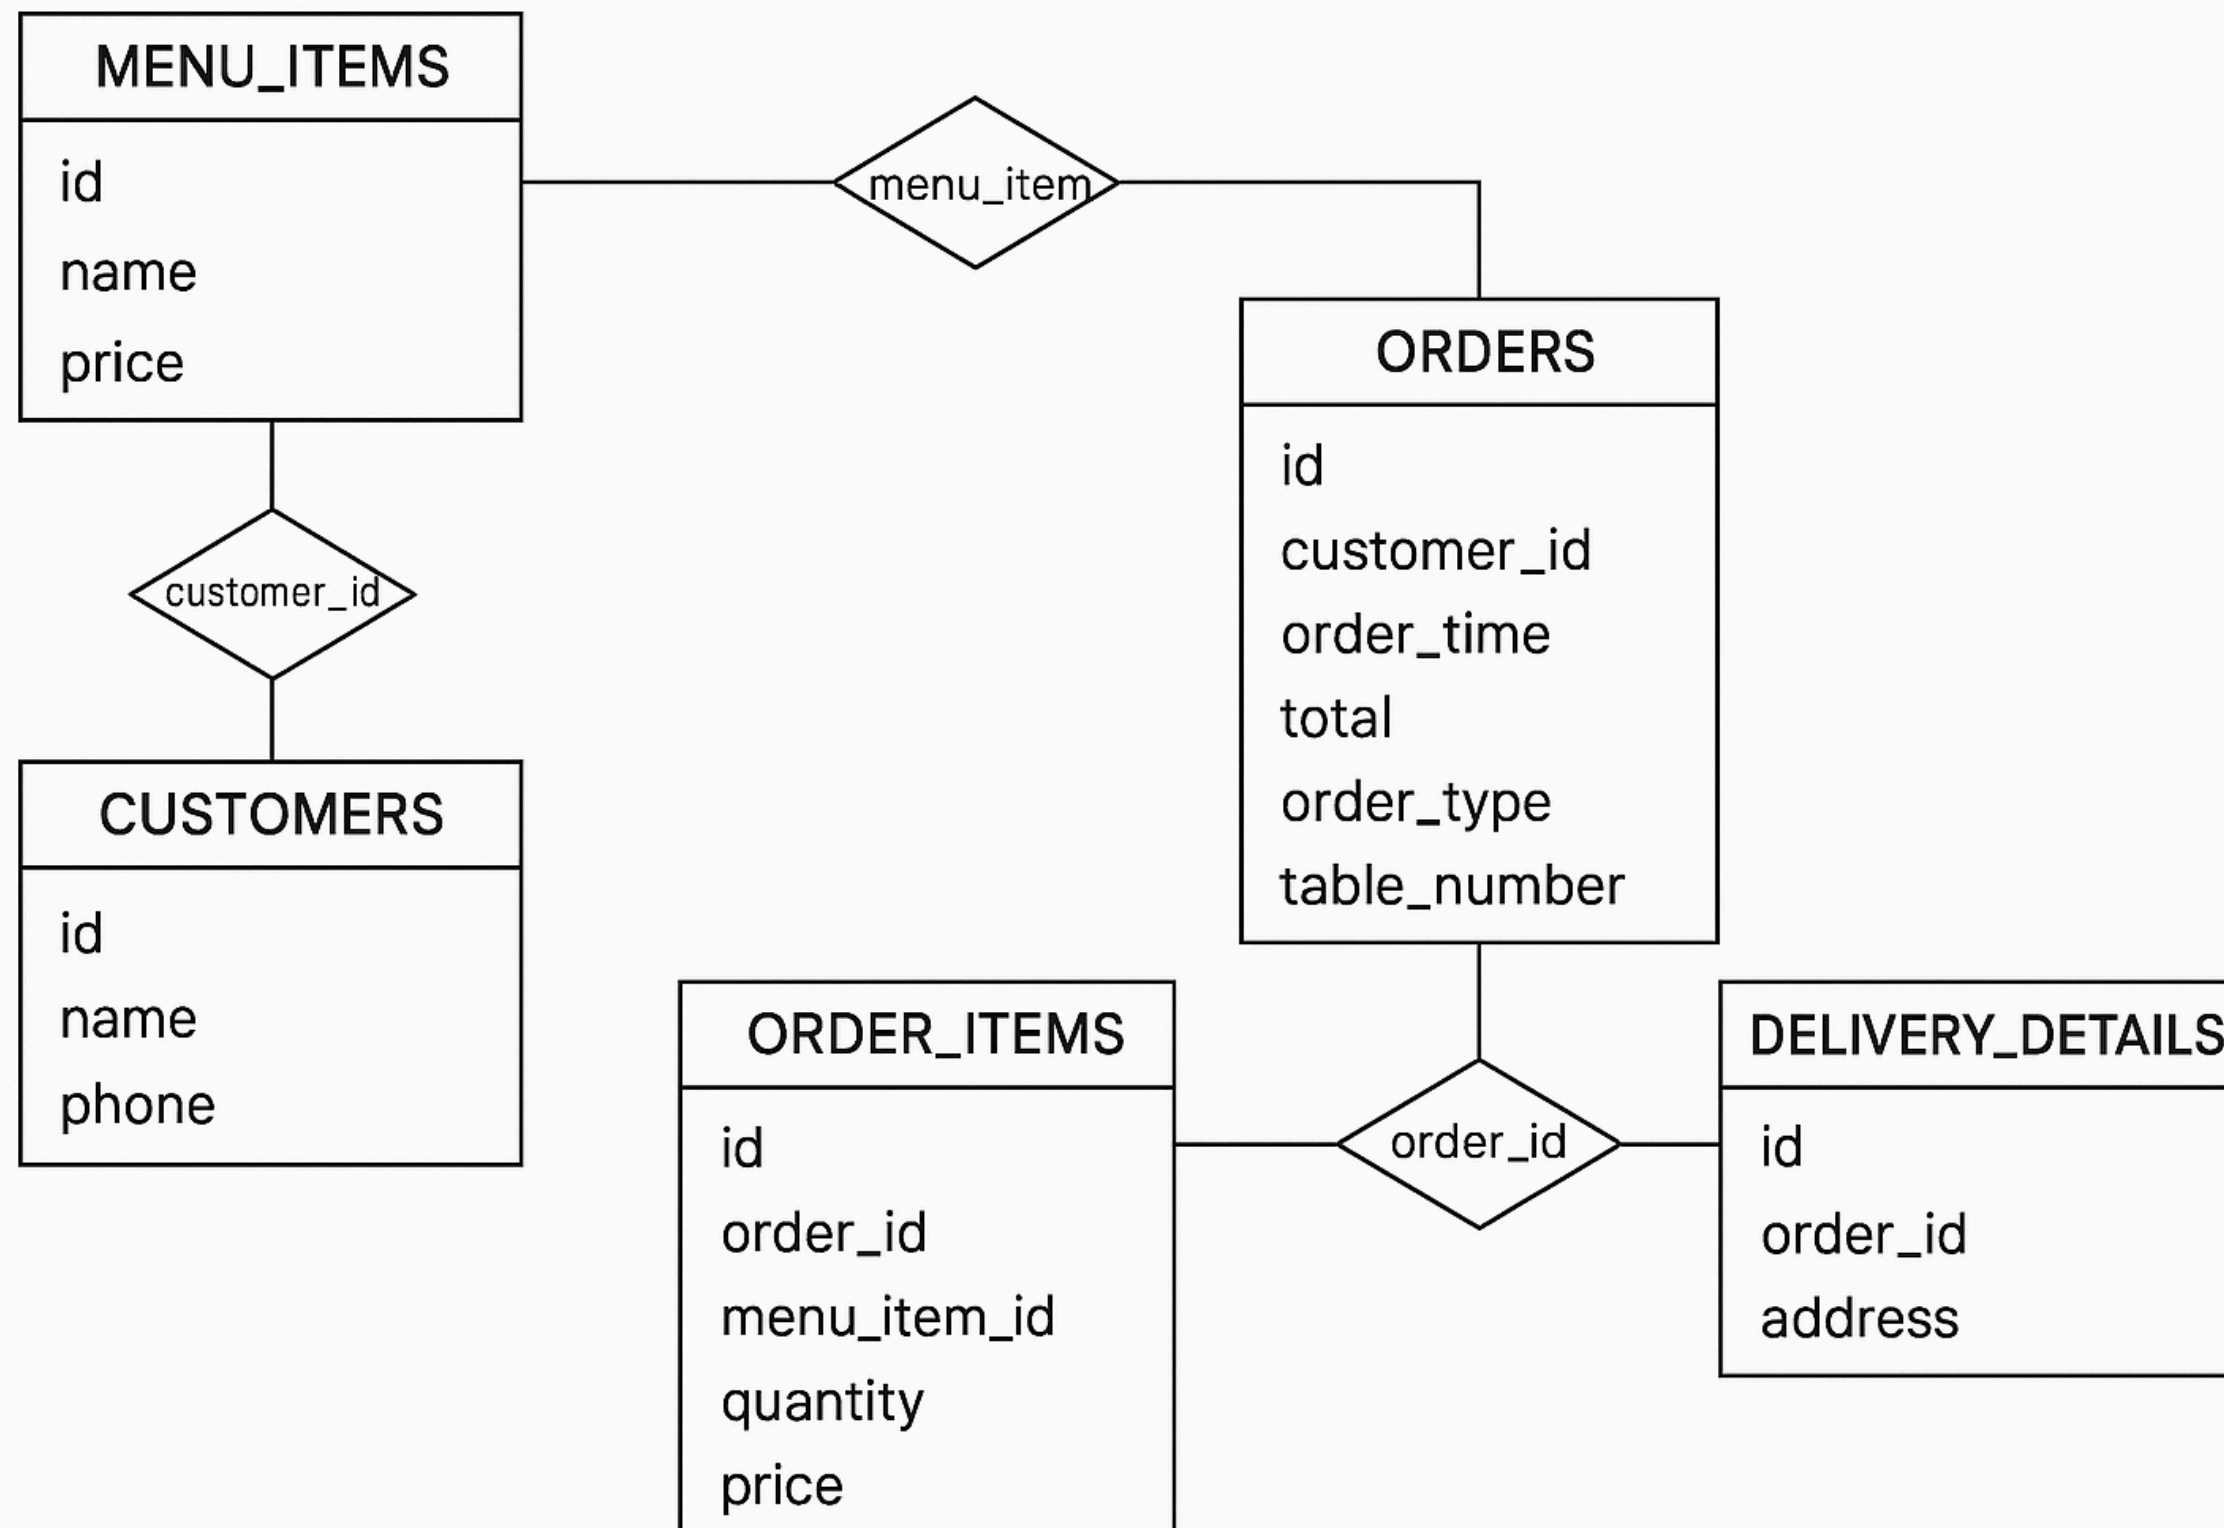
MENU_ITEMS

id
name
price

menu_item

customer_id

CUSTOMERS

id
name
phone

ORDERS

id
customer_id
order_time
total
order_type
table_number

ORDER_ITEMS

id
order_id
menu_item_id
quantity
price

order_id

DELIVERY_DETAILS

id
order_id
address